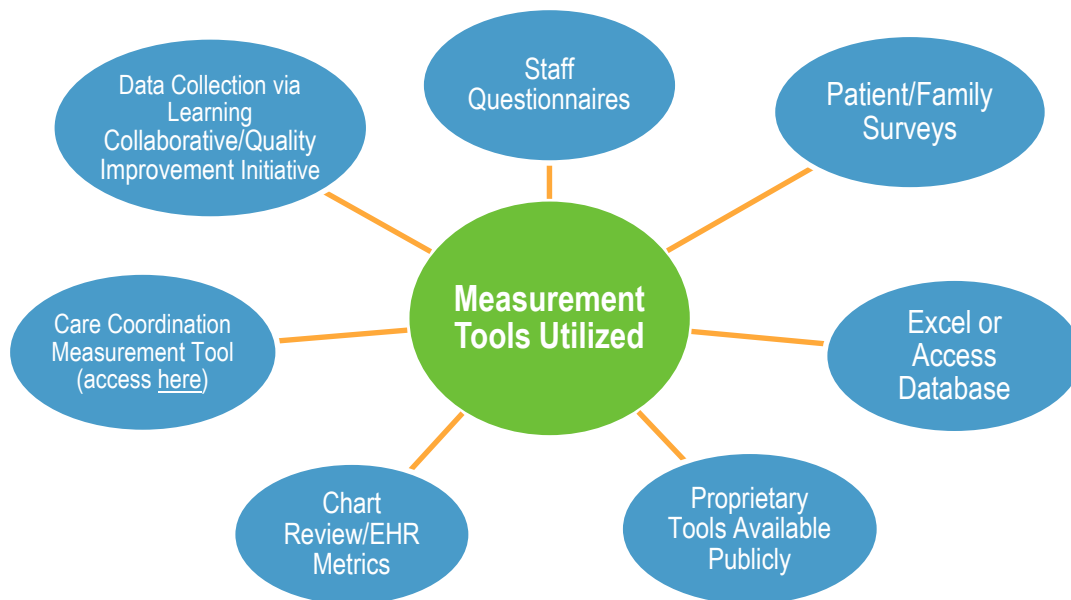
Measurement Tools Utilized

Data Collection via Learning Collaborative/Quality Improvement Initiative

Staff Questionnaires

Patient/Family Surveys

Care Coordination Measurement Tool (access here)

Excel or Access Database

Chart Review/EHR Metrics

Proprietary Tools Available Publicly